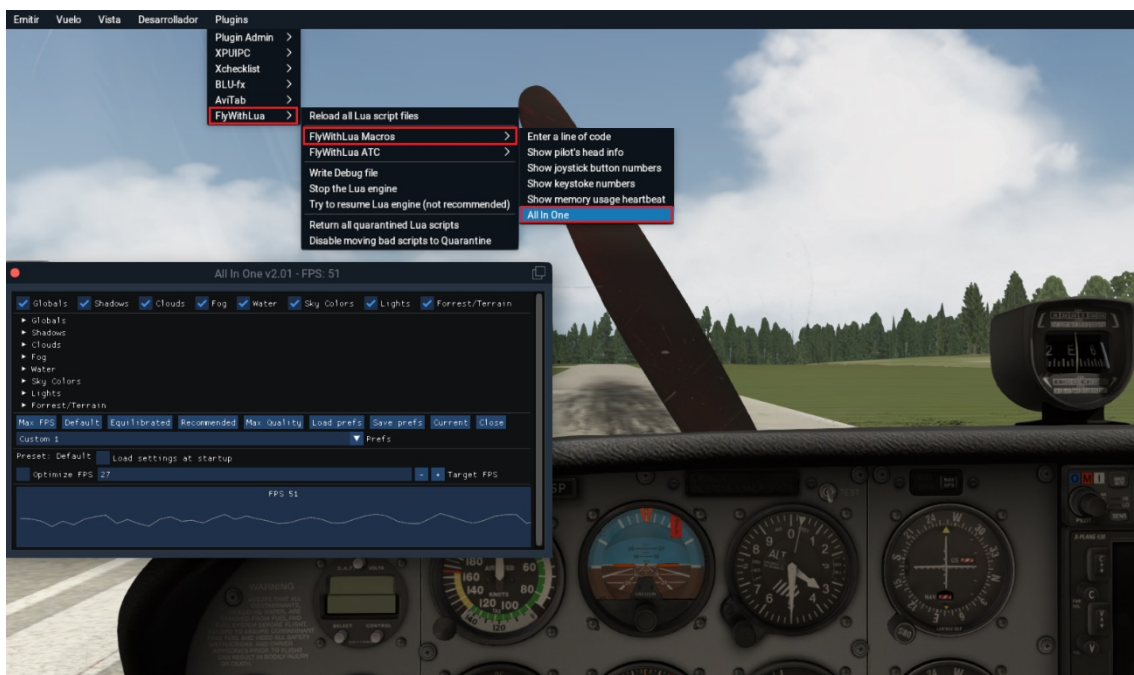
Emitir Vuelo Vista Desarrollador Plugins

Plugin Admin >
XPUIPC >
Xchecklist >
BLU-fx >
AviTab >
FlyWithLua >

Reload all Lua script files
FlyWithLua Macros >
FlyWithLua ATC >
Write Debug file
Stop the Lua engine
Try to resume Lua engine (not recommended)
Return all quarantined Lua scripts
Disable moving bad scripts to Quarantine

Enter a line of code
Show pilot's head info
Show joystick button numbers
Show keystoke numbers
Show memory usage heartbeat
All In One

All In One v2.01 - FPS: 51

Globals Shadows Clouds Fog Water Sky Colors Lights Forrest/Terrain

► Globals
► Shadows
► Clouds
► Fog
► Water
► Sky Colors
► Lights
► Forrest/Terrain

Max FPS Default Equilibrated Recommended Max Quality Load prefs Save prefs Current Close

Custom 1
Prefs

Preset: Default Load settings at startup

Optimize FPS 27
- + Target FPS

FPS 51

WARNING